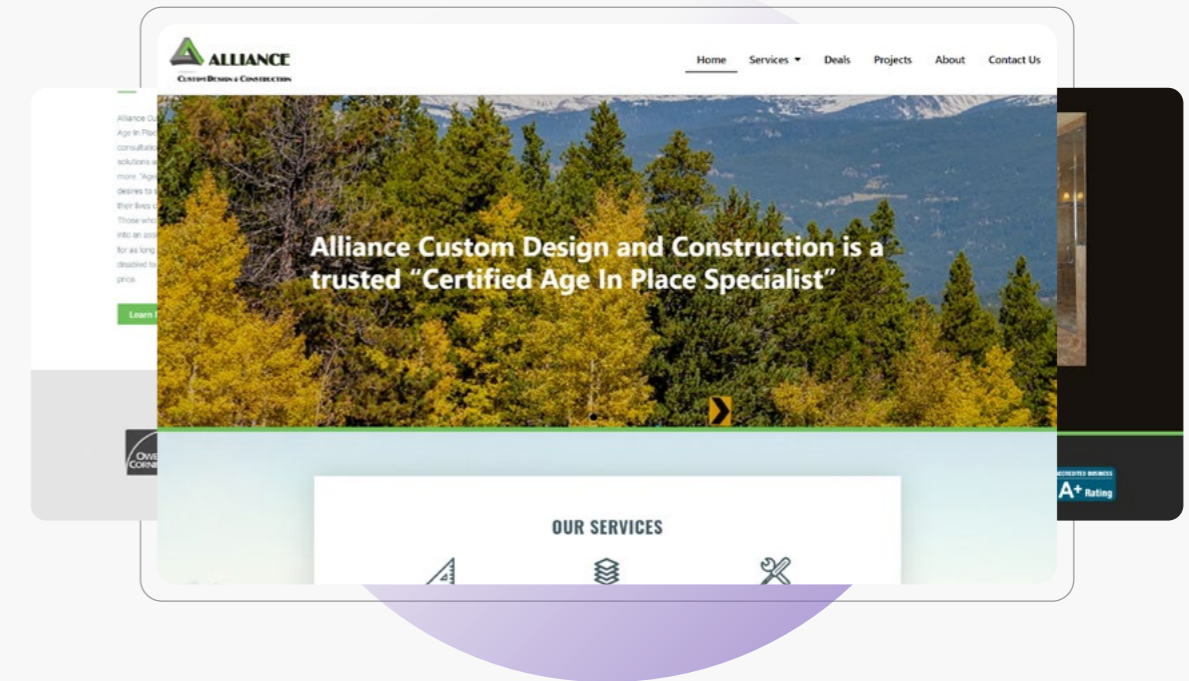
ALLIANCE
Custom Design & Construction

Home Services Deals Projects About Contact Us

Alliance Cu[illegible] Age In Plac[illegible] consultatio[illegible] solutions a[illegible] more. "Age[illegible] desires to a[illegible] their lives c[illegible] Those who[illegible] into an ass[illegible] for as long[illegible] disabled to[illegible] price.

Learn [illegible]

Owe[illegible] Corni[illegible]

Alliance Custom Design and Construction is a trusted "Certified Age In Place Specialist"

ACCREDITED BUSINESS
A+ Rating

OUR SERVICES